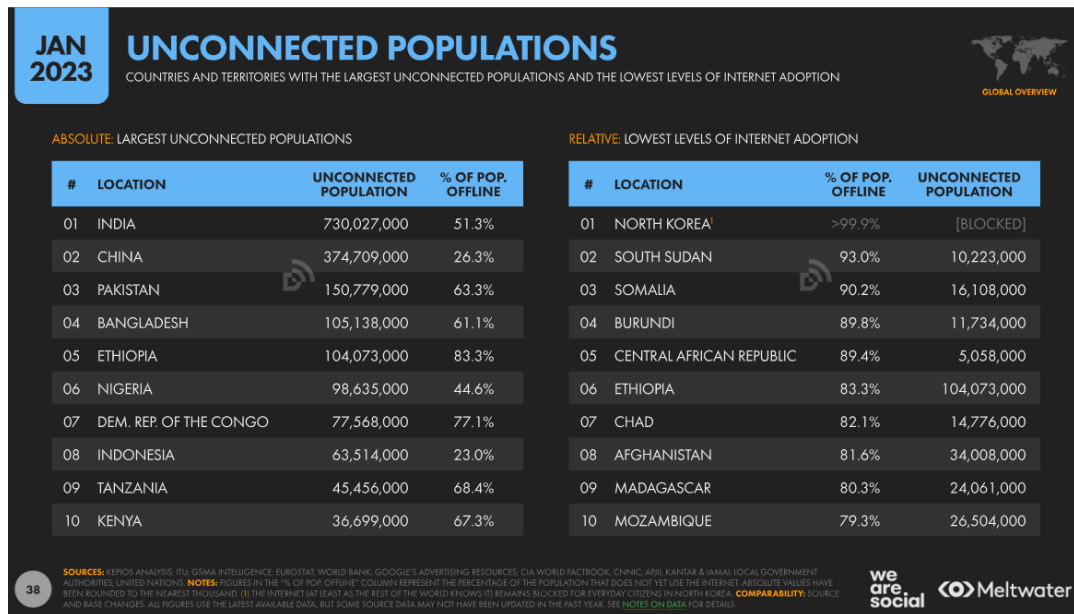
JAN 2023

UNCONNECTED POPULATIONS

COUNTRIES AND TERRITORIES WITH THE LARGEST UNCONNECTED POPULATIONS AND THE LOWEST LEVELS OF INTERNET ADOPTION

GLOBAL OVERVIEW

ABSOLUTE: LARGEST UNCONNECTED POPULATIONS

| # | LOCATION | UNCONNECTED POPULATION | % OF POP. OFFLINE |
|---|---|---|---|
| 01 | INDIA | 730,027,000 | 51.3% |
| 02 | CHINA | 374,709,000 | 26.3% |
| 03 | PAKISTAN | 150,779,000 | 63.3% |
| 04 | BANGLADESH | 105,138,000 | 61.1% |
| 05 | ETHIOPIA | 104,073,000 | 83.3% |
| 06 | NIGERIA | 98,635,000 | 44.6% |
| 07 | DEM. REP. OF THE CONGO | 77,568,000 | 77.1% |
| 08 | INDONESIA | 63,514,000 | 23.0% |
| 09 | TANZANIA | 45,456,000 | 68.4% |
| 10 | KENYA | 36,699,000 | 67.3% |

RELATIVE: LOWEST LEVELS OF INTERNET ADOPTION

| # | LOCATION | % OF POP. OFFLINE | UNCONNECTED POPULATION |
|---|---|---|---|
| 01 | NORTH KOREA$^{1}$ | >99.9% | [BLOCKED] |
| 02 | SOUTH SUDAN | 93.0% | 10,223,000 |
| 03 | SOMALIA | 90.2% | 16,108,000 |
| 04 | BURUNDI | 89.8% | 11,734,000 |
| 05 | CENTRAL AFRICAN REPUBLIC | 89.4% | 5,058,000 |
| 06 | ETHIOPIA | 83.3% | 104,073,000 |
| 07 | CHAD | 82.1% | 14,776,000 |
| 08 | AFGHANISTAN | 81.6% | 34,008,000 |
| 09 | MADAGASCAR | 80.3% | 24,061,000 |
| 10 | MOZAMBIQUE | 79.3% | 26,504,000 |

SOURCES: KEPIOS ANALYSIS; ITU; GSMA INTELLIGENCE; EUROSTAT; WORLD BANK; GOOGLE'S ADVERTISING RESOURCES; CIA WORLD FACTBOOK; CNNIC; APJII; KANTAR & IAMAI; LOCAL GOVERNMENT AUTHORITIES; UNITED NATIONS. NOTES: FIGURES IN THE "% OF POP. OFFLINE" COLUMN REPRESENT THE PERCENTAGE OF THE POPULATION THAT DOES NOT YET USE THE INTERNET. ABSOLUTE VALUES HAVE BEEN ROUNDED TO THE NEAREST THOUSAND. (1) THE INTERNET (AT LEAST AS THE REST OF THE WORLD KNOWS IT) REMAINS BLOCKED FOR EVERYDAY CITIZENS IN NORTH KOREA. COMPARABILITY: SOURCE AND BASE CHANGES. ALL FIGURES USE THE LATEST AVAILABLE DATA, BUT SOME SOURCE DATA MAY NOT HAVE BEEN UPDATED IN THE PAST YEAR. SEE NOTES ON DATA FOR DETAILS.

38

we are social

Meltwater